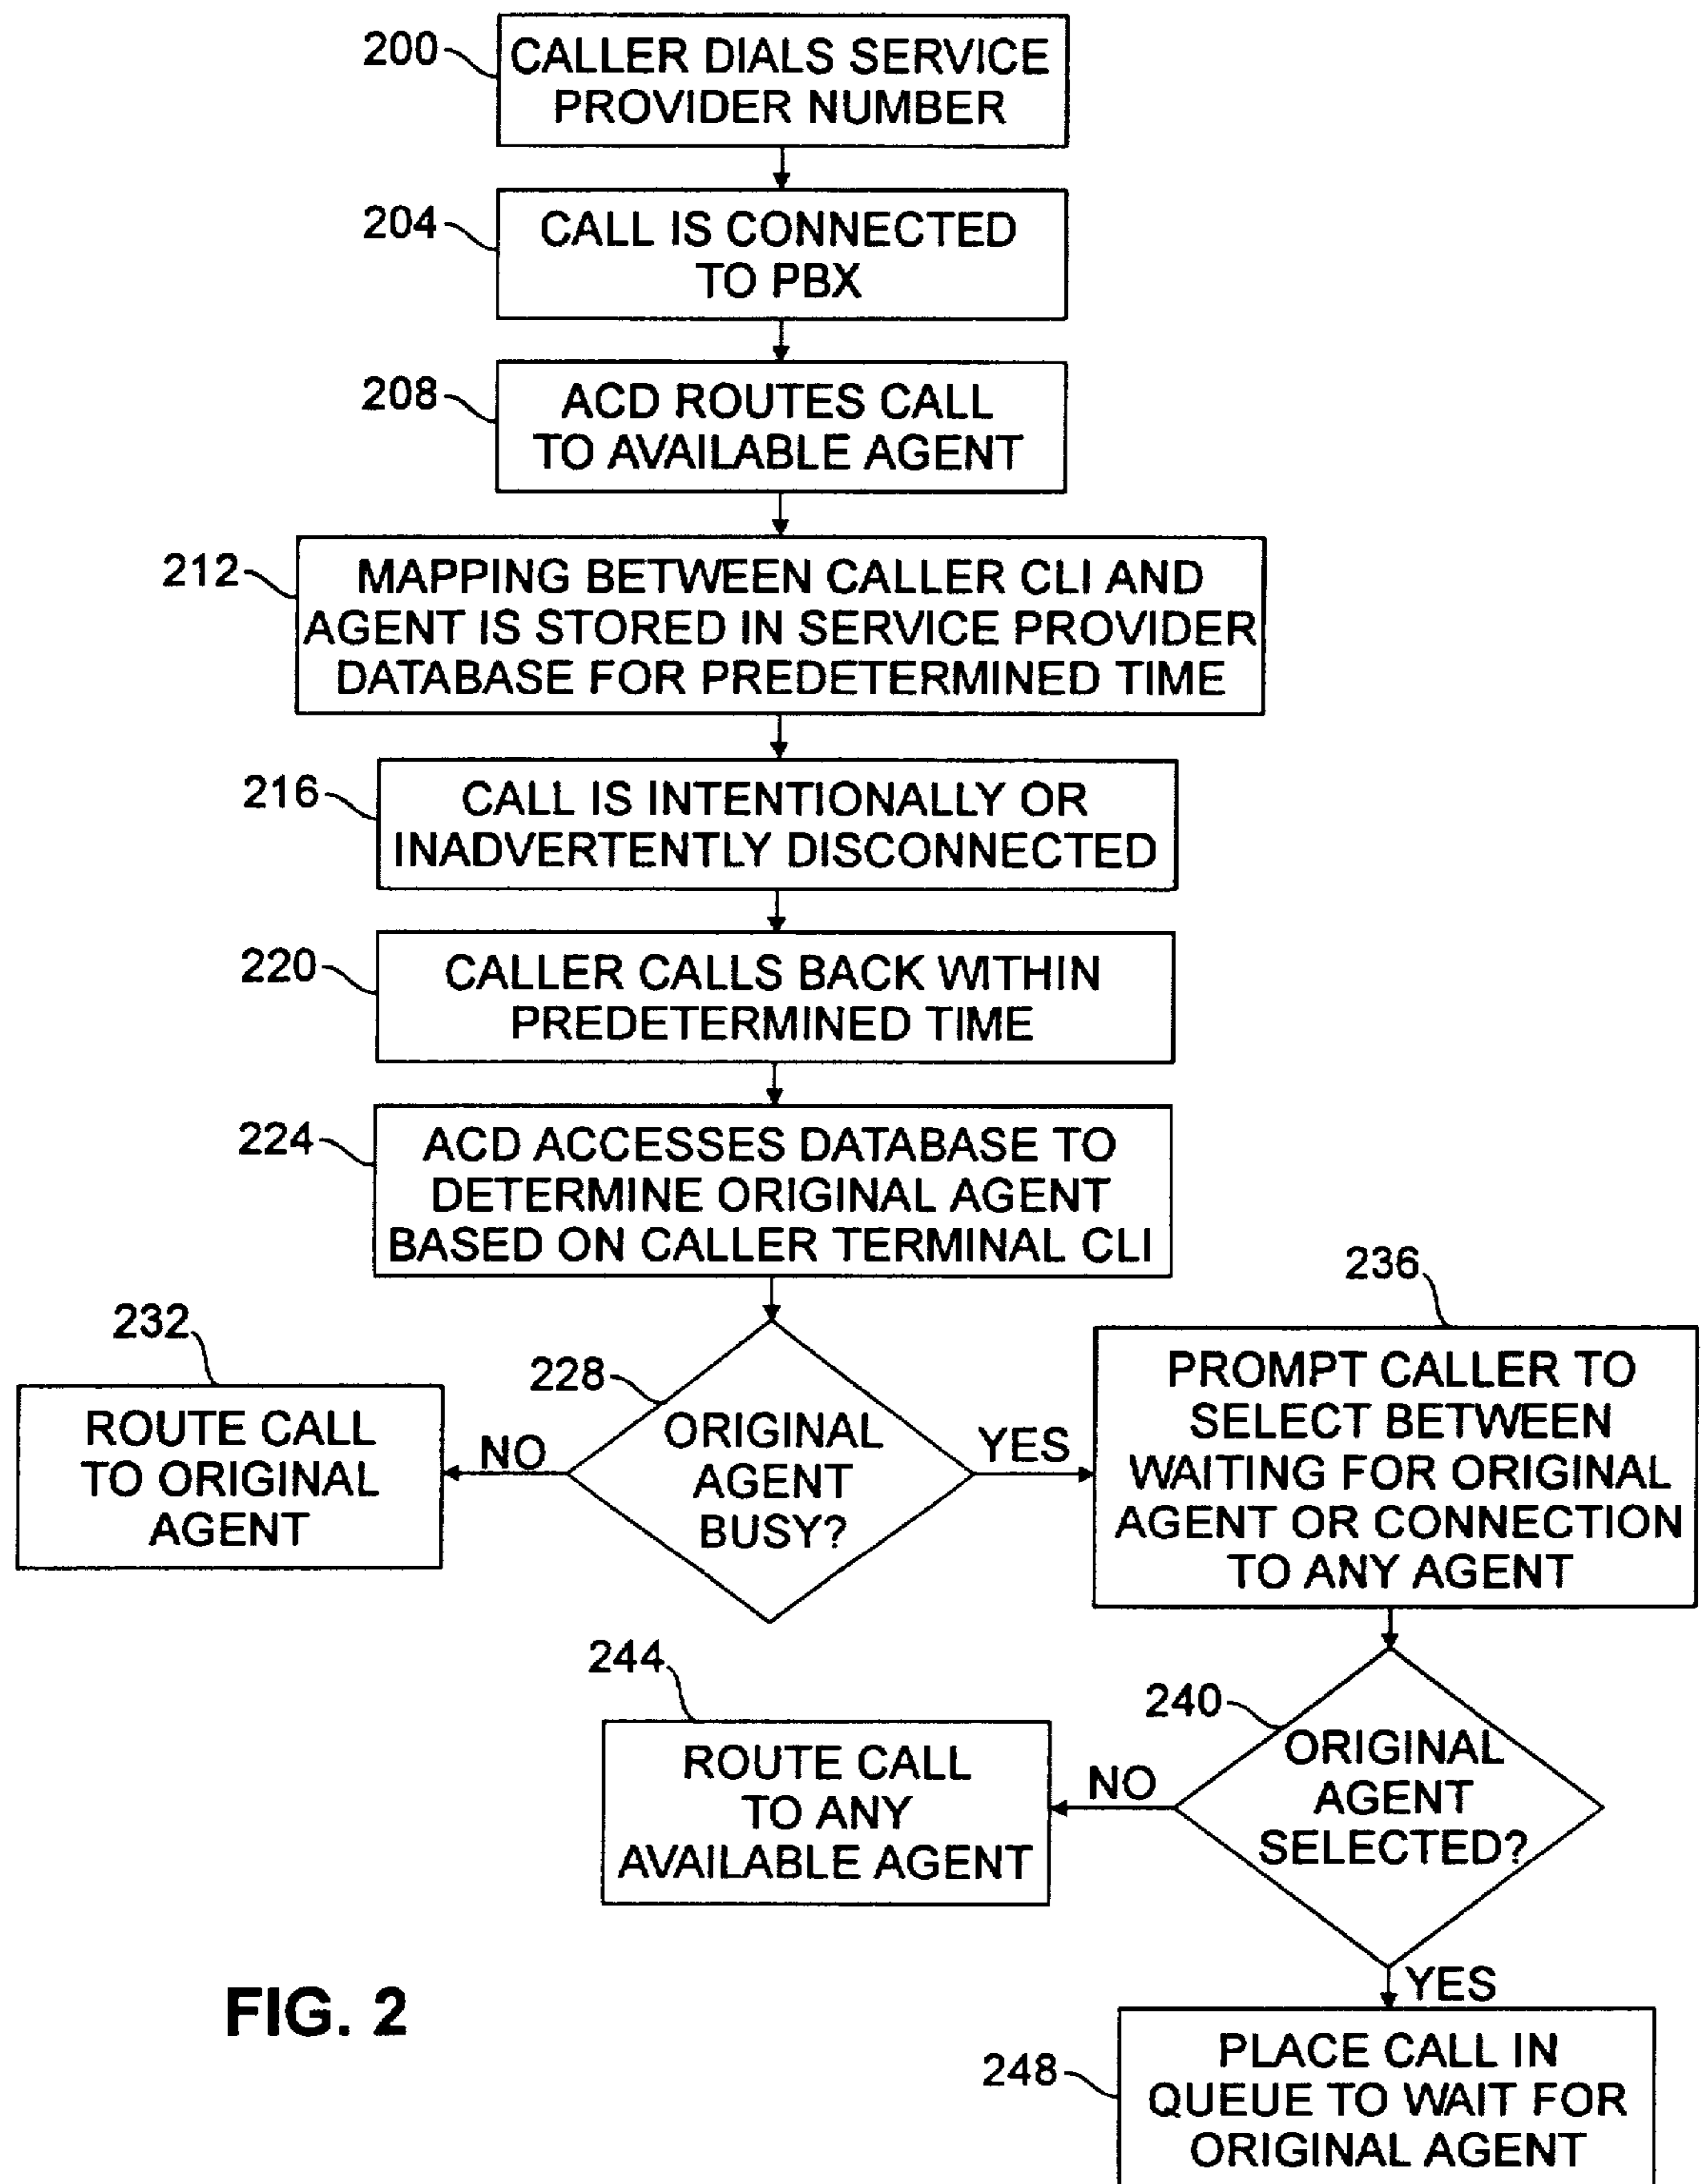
200
CALLER DIALS SERVICE PROVIDER NUMBER

204
CALL IS CONNECTED TO PBX

208
ACD ROUTES CALL TO AVAILABLE AGENT

212
MAPPING BETWEEN CALLER CLI AND AGENT IS STORED IN SERVICE PROVIDER DATABASE FOR PREDETERMINED TIME

216
CALL IS INTENTIONALLY OR INADVERTENTLY DISCONNECTED

220
CALLER CALLS BACK WITHIN PREDETERMINED TIME

224
ACD ACCESSES DATABASE TO DETERMINE ORIGINAL AGENT BASED ON CALLER TERMINAL CLI

228
ORIGINAL AGENT BUSY?

NO

232
ROUTE CALL TO ORIGINAL AGENT

YES

236
PROMPT CALLER TO SELECT BETWEEN WAITING FOR ORIGINAL AGENT OR CONNECTION TO ANY AGENT

240
ORIGINAL AGENT SELECTED?

NO

244
ROUTE CALL TO ANY AVAILABLE AGENT

YES

248
PLACE CALL IN QUEUE TO WAIT FOR ORIGINAL AGENT

FIG. 2